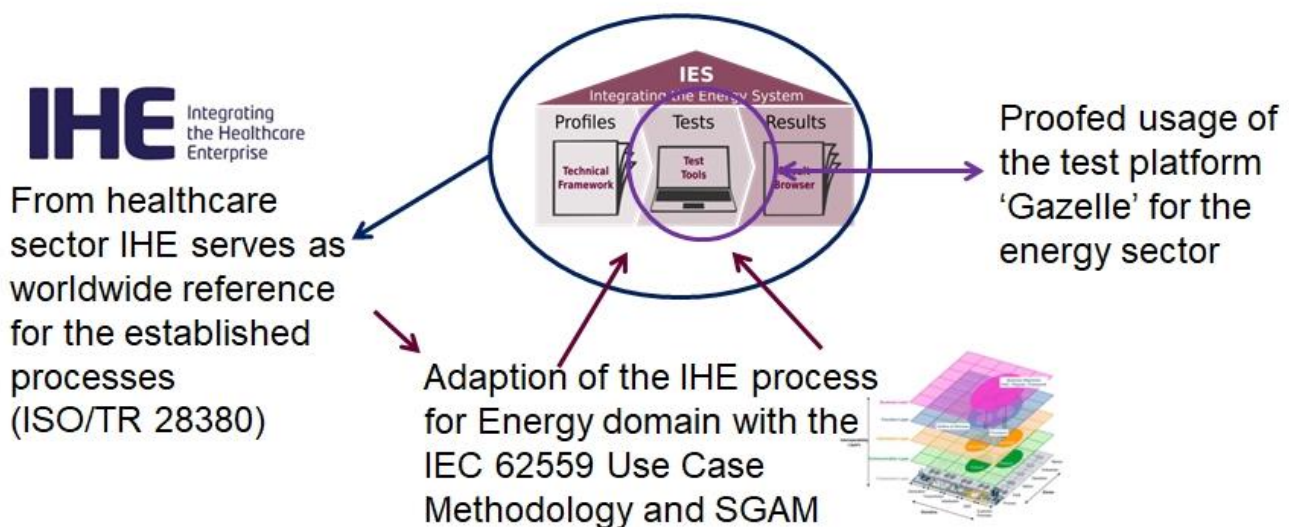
IHE Integrating the Healthcare Enterprise

From healthcare sector IHE serves as worldwide reference for the established processes (ISO/TR 28380)

IES
Integrating the Energy System

Profiles
Technical Framework

Tests
Test Tools

Results
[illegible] Browser

Proofed usage of the test platform 'Gazelle' for the energy sector

Adaption of the IHE process for Energy domain with the IEC 62559 Use Case Methodology and SGAM